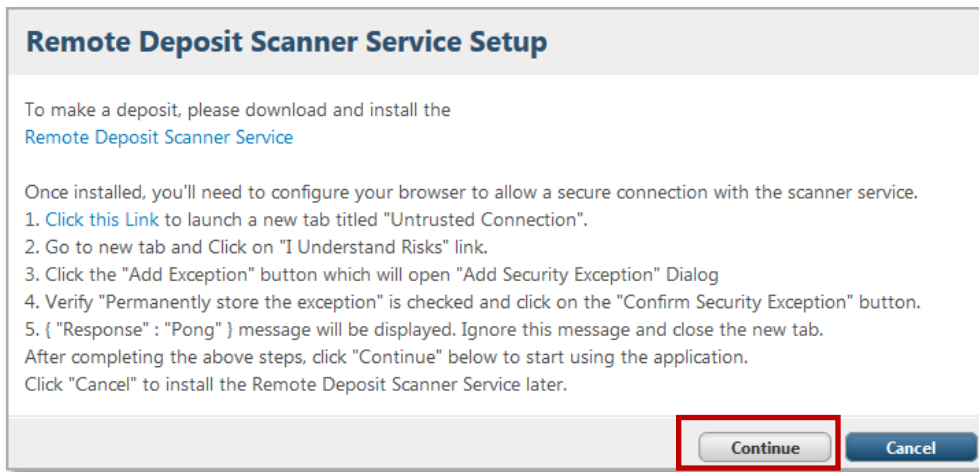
Remote Deposit Scanner Service Setup

To make a deposit, please download and install the
Remote Deposit Scanner Service

Once installed, you'll need to configure your browser to allow a secure connection with the scanner service.
1. Click this Link to launch a new tab titled "Untrusted Connection".
2. Go to new tab and Click on "I Understand Risks" link.
3. Click the "Add Exception" button which will open "Add Security Exception" Dialog
4. Verify "Permanently store the exception" is checked and click on the "Confirm Security Exception" button.
5. { "Response" : "Pong" } message will be displayed. Ignore this message and close the new tab.
After completing the above steps, click "Continue" below to start using the application.
Click "Cancel" to install the Remote Deposit Scanner Service later.

Continue
Cancel